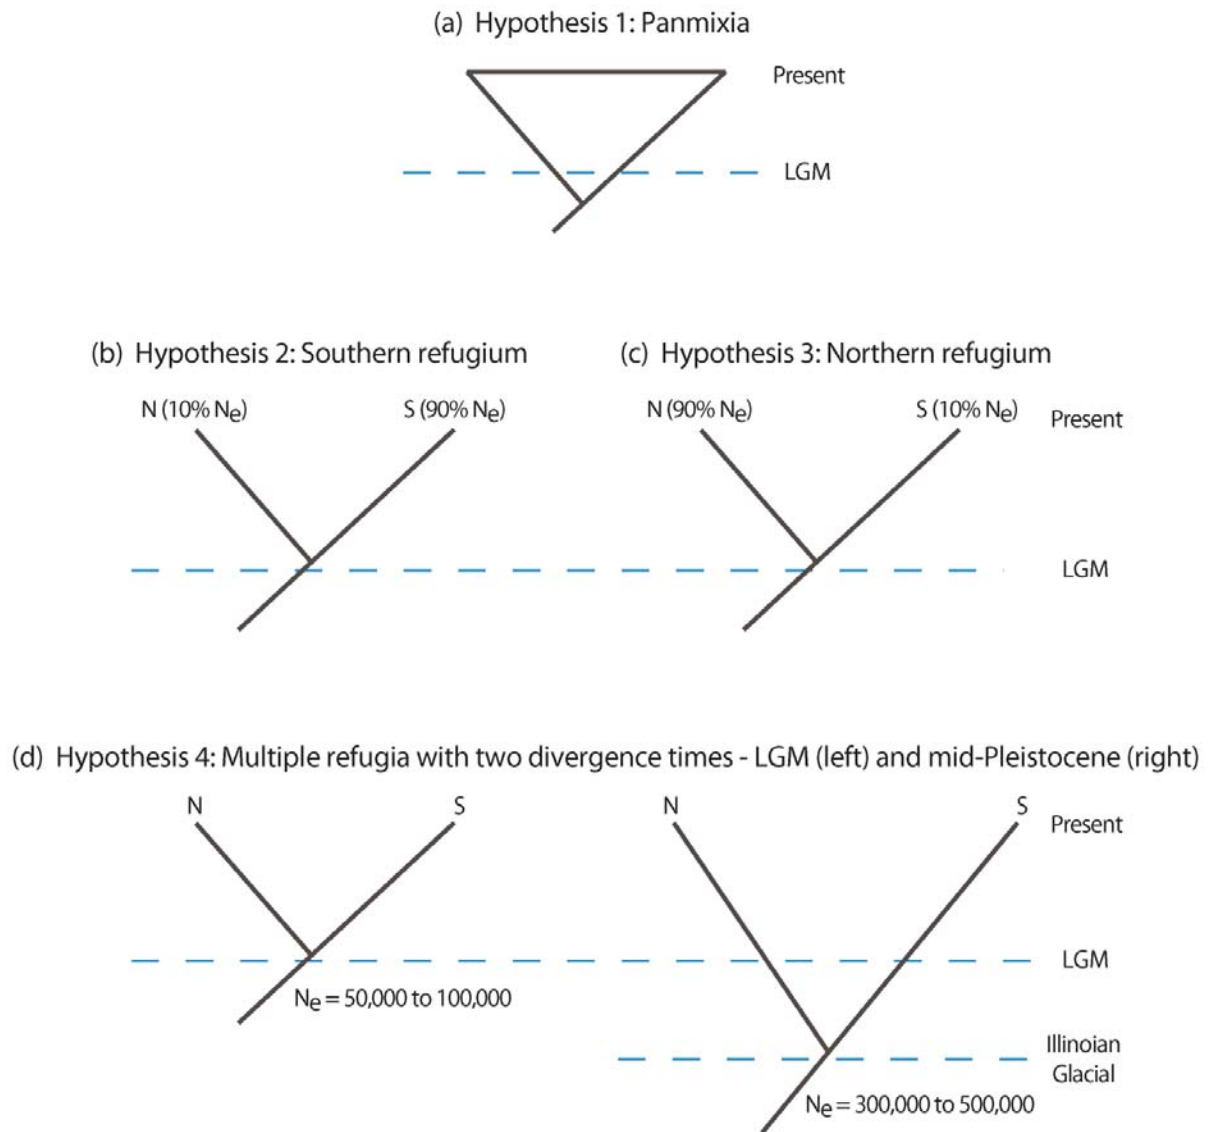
(a) Hypothesis 1: Panmixia

Present

LGM

(b) Hypothesis 2: Southern refugium

N (10% $N_e$)

S (90% $N_e$)

(c) Hypothesis 3: Northern refugium

N (90% $N_e$)

S (10% $N_e$)

Present

LGM

(d) Hypothesis 4: Multiple refugia with two divergence times - LGM (left) and mid-Pleistocene (right)

N

S

N

S

Present

LGM

$N_e$ = 50,000 to 100,000

Illinoian Glacial

$N_e$ = 300,000 to 500,000